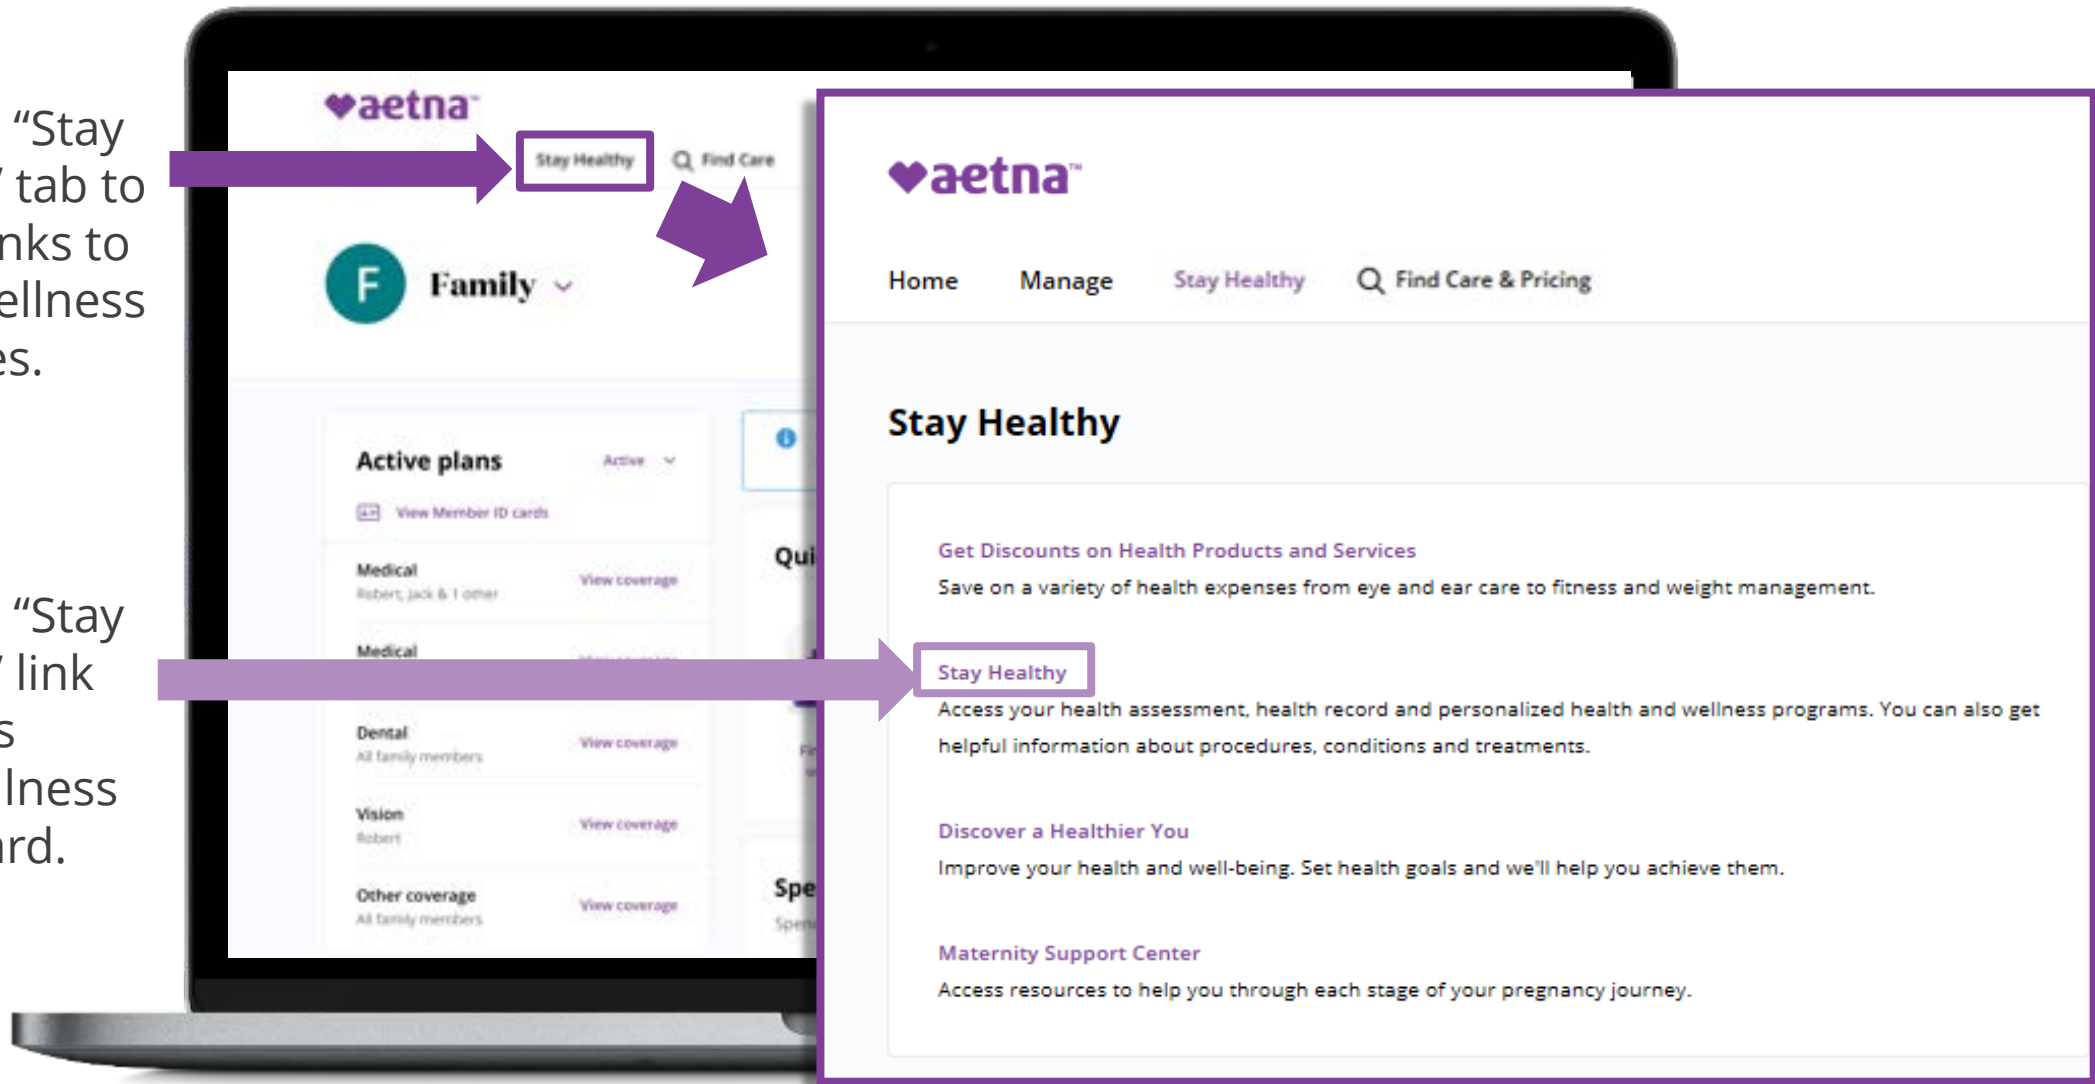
"Stay
' tab to
nks to
ellness
es.

"Stay
' link
s
lness
rd.

aetna
Stay Healthy
Find Care

F Family

Active plans
Active
View Member ID cards
Medical
Robert, Jack & 1 other
View coverage
Medical
Dental
All family members
View coverage
Vision
Robert
View coverage
Other coverage
All family members
View coverage

Qui
Spe
Spen

aetna
Home
Manage
Stay Healthy
Find Care & Pricing

Stay Healthy

Get Discounts on Health Products and Services
Save on a variety of health expenses from eye and ear care to fitness and weight management.

Stay Healthy
Access your health assessment, health record and personalized health and wellness programs. You can also get helpful information about procedures, conditions and treatments.

Discover a Healthier You
Improve your health and well-being. Set health goals and we'll help you achieve them.

Maternity Support Center
Access resources to help you through each stage of your pregnancy journey.